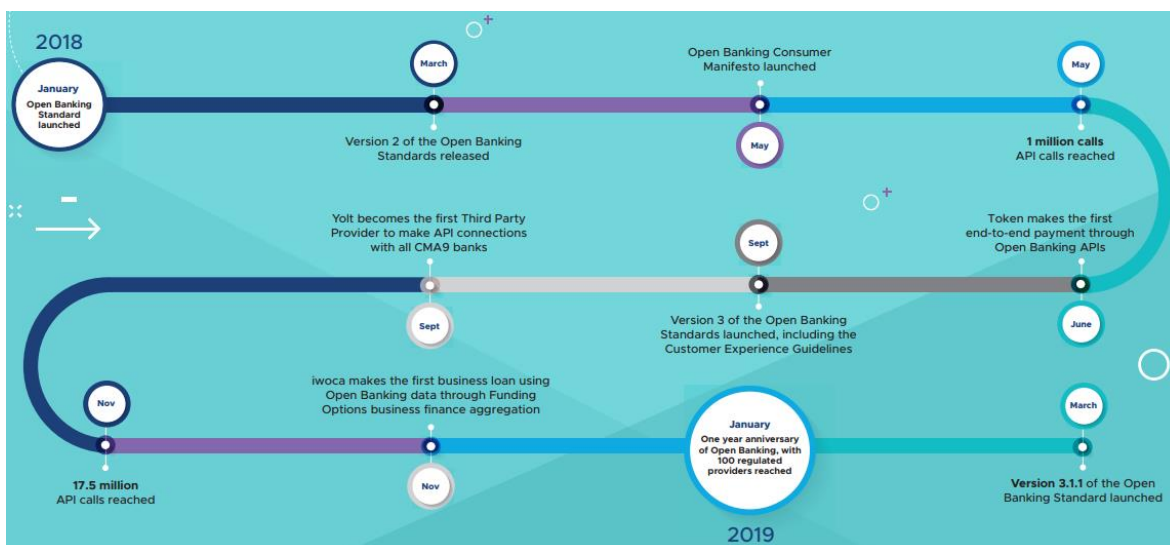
2018

January
Open Banking Standard launched

March
Version 2 of the Open Banking Standards released

Open Banking Consumer Manifesto launched
May

May
1 million calls
API calls reached

Yolt becomes the first Third Party Provider to make API connections with all CMA9 banks
Sept

Sept
Version 3 of the Open Banking Standards launched, including the Customer Experience Guidelines

Token makes the first end-to-end payment through Open Banking APIs
June

Nov
17.5 million
API calls reached

iwoca makes the first business loan using Open Banking data through Funding Options business finance aggregation
Nov

January
One year anniversary of Open Banking, with 100 regulated providers reached

2019

March
Version 3.1.1 of the Open Banking Standard launched